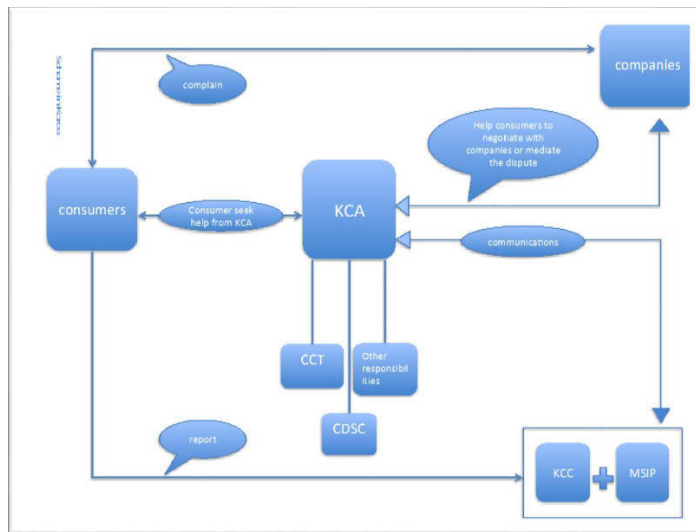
Stakeholders

complain

companies

Help consumers to negotiate with companies or mediate the dispute

consumers

Consumer seek help from KCA

KCA

communications

CCT

Other responsibilities

CDSC

report

KCC

MSIP